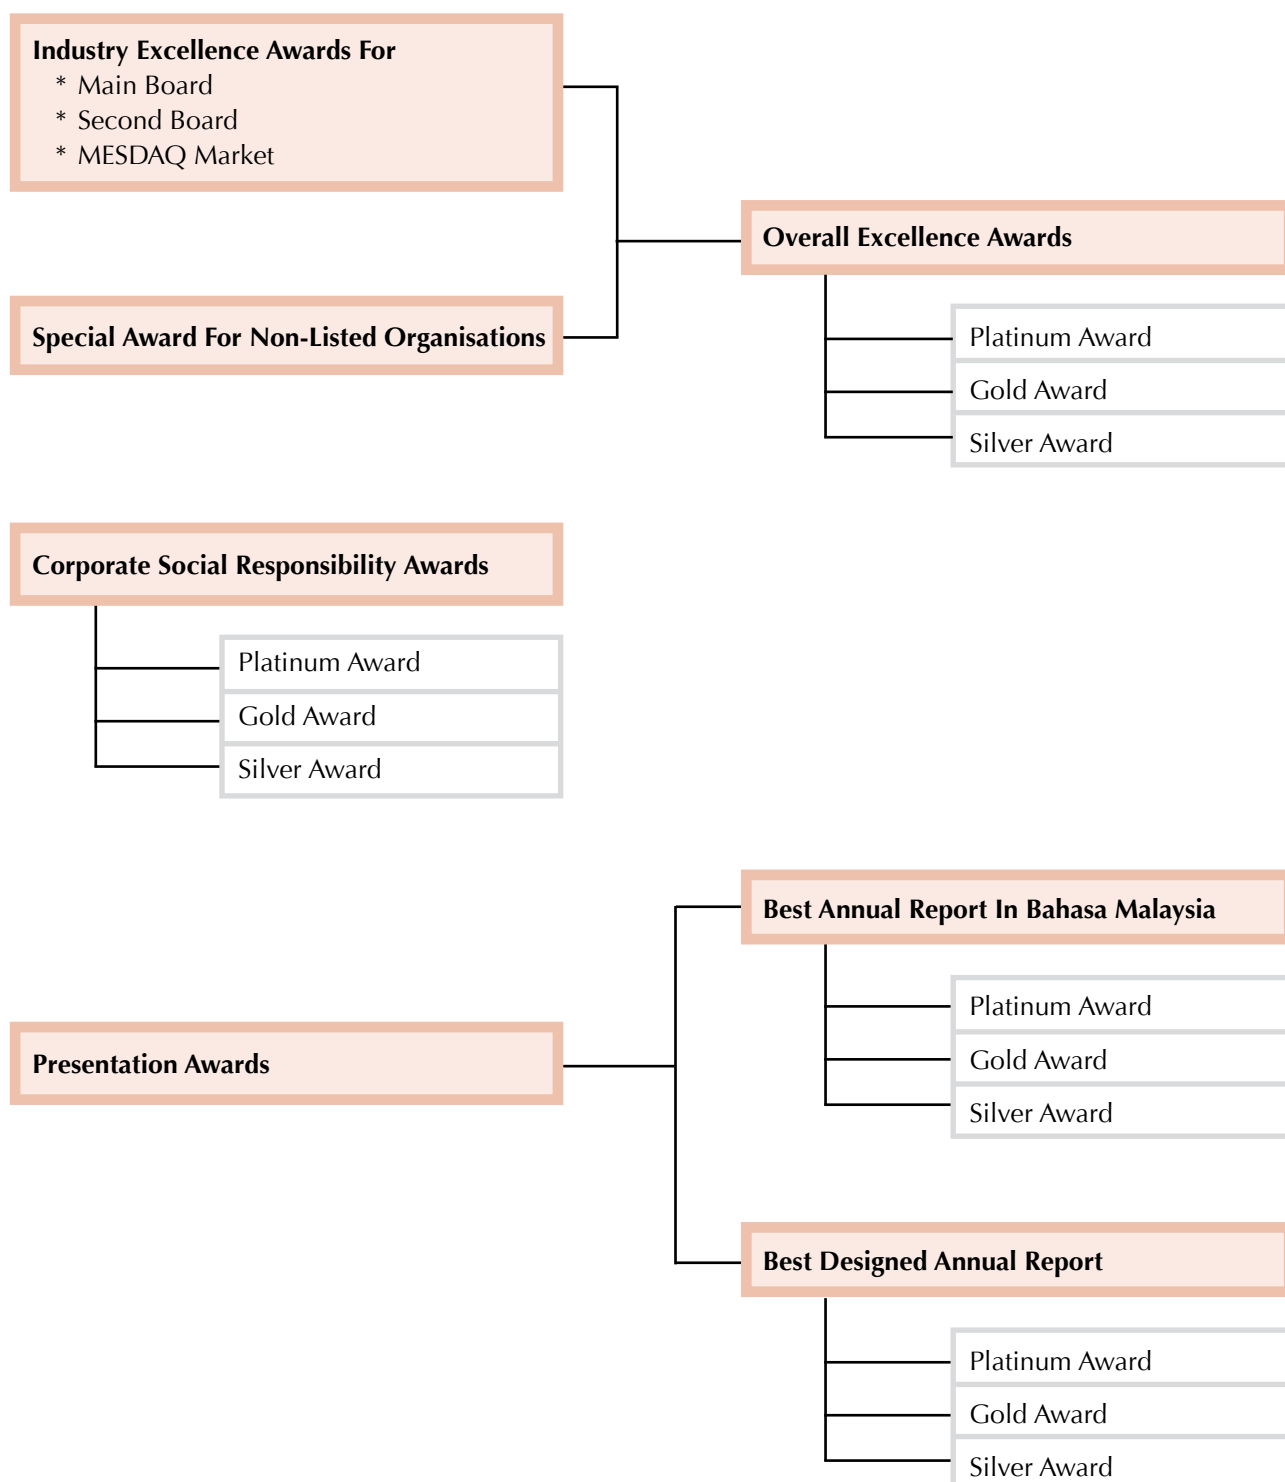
Industry Excellence Awards For
* Main Board
* Second Board
* MESDAQ Market

Special Award For Non-Listed Organisations

Overall Excellence Awards

Platinum Award

Gold Award

Silver Award

Corporate Social Responsibility Awards

Platinum Award

Gold Award

Silver Award

Presentation Awards

Best Annual Report In Bahasa Malaysia

Platinum Award

Gold Award

Silver Award

Best Designed Annual Report

Platinum Award

Gold Award

Silver Award